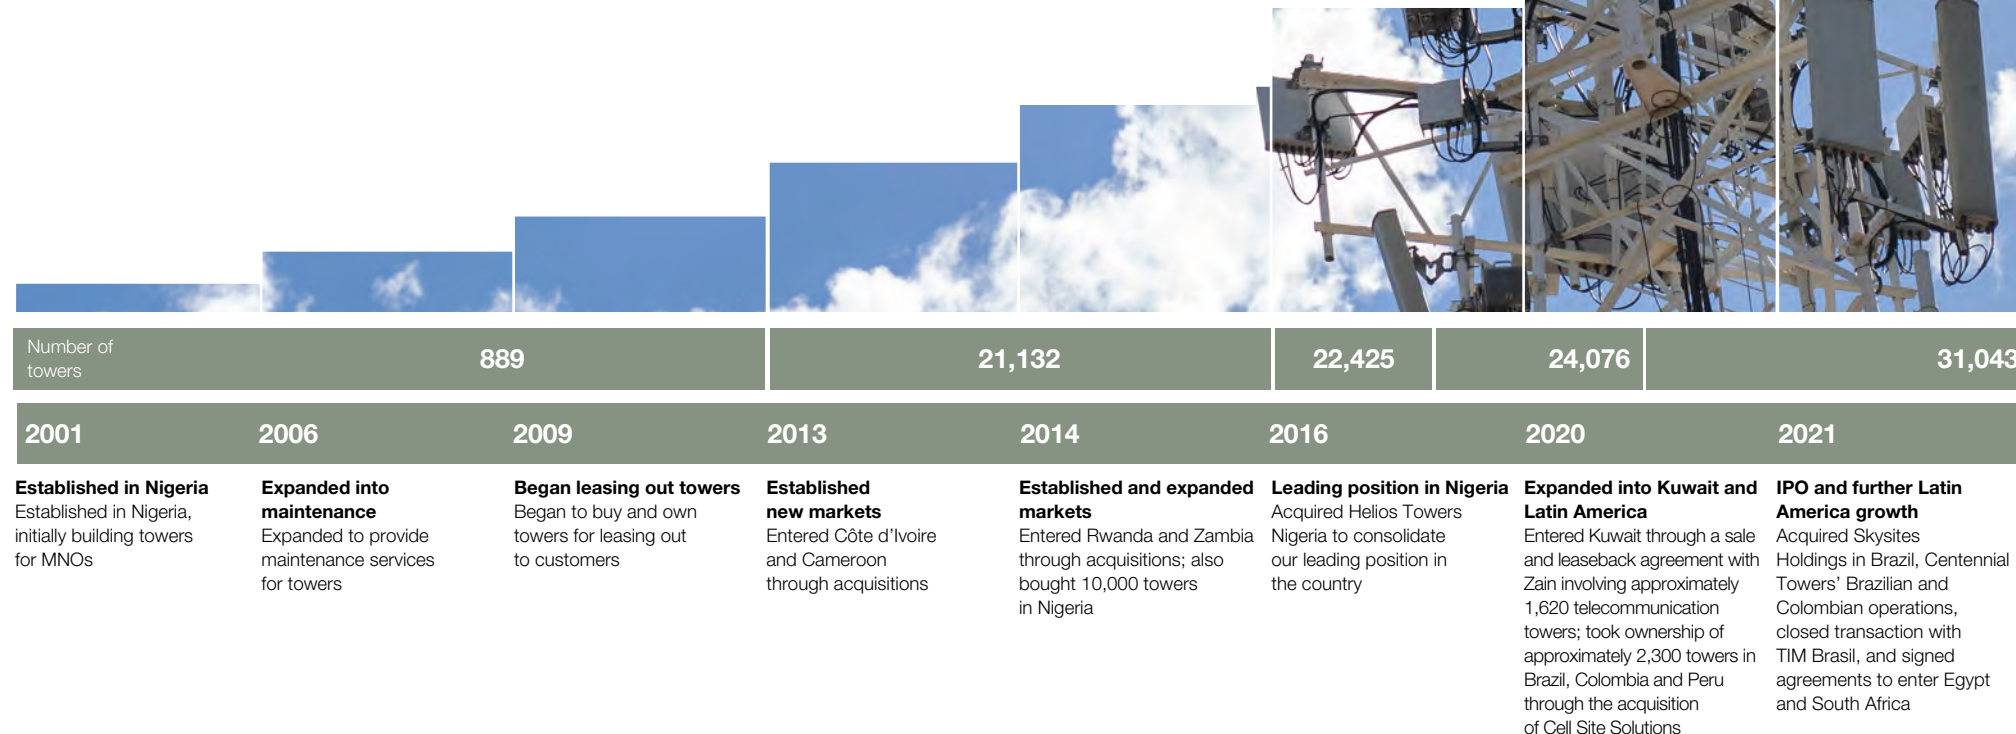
Number of towers

889

21,132

22,425

24,076

31,043

2001

Established in Nigeria
Established in Nigeria, initially building towers for MNOs

2006

Expanded into maintenance
Expanded to provide maintenance services for towers

2009

Began leasing out towers
Began to buy and own towers for leasing out to customers

2013

Established new markets
Entered Côte d'Ivoire and Cameroon through acquisitions

2014

Established and expanded markets
Entered Rwanda and Zambia through acquisitions; also bought 10,000 towers in Nigeria

2016

Leading position in Nigeria
Acquired Helios Towers Nigeria to consolidate our leading position in the country

2020

Expanded into Kuwait and Latin America
Entered Kuwait through a sale and leaseback agreement with Zain involving approximately 1,620 telecommunication towers; took ownership of approximately 2,300 towers in Brazil, Colombia and Peru through the acquisition of Cell Site Solutions

2021

IPO and further Latin America growth
Acquired Skysites Holdings in Brazil, Centennial Towers' Brazilian and Colombian operations, closed transaction with TIM Brasil, and signed agreements to enter Egypt and South Africa